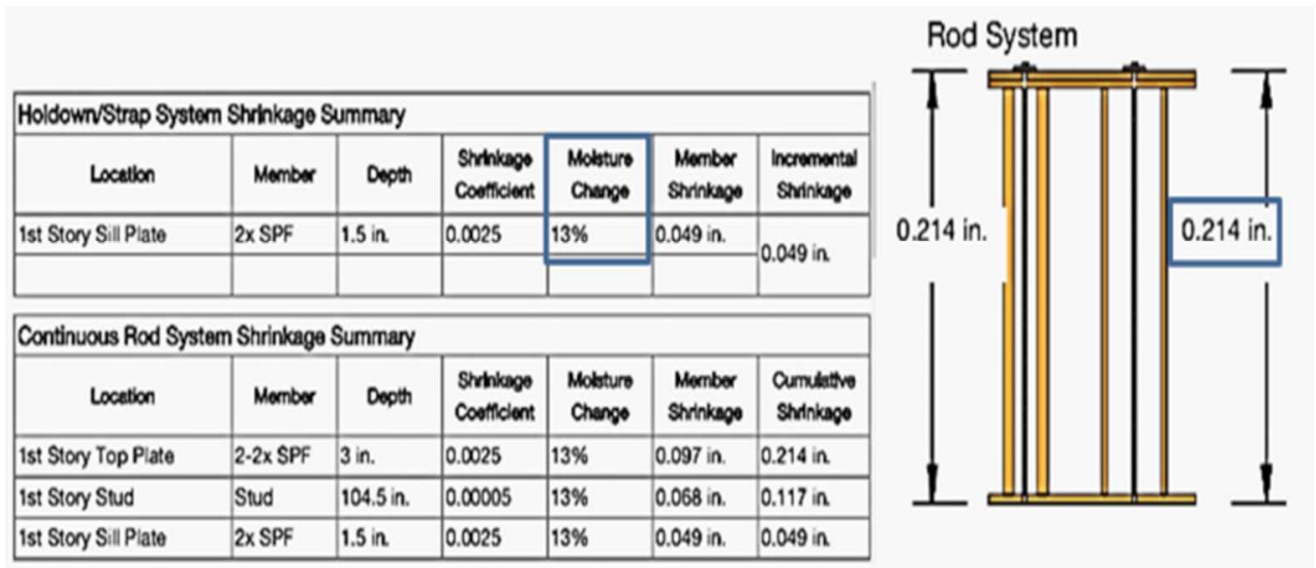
Holdown/Strap System Shrinkage Summary

| Location | Member | Depth | Shrinkage Coefficient | Moisture Change | Member Shrinkage | Incremental Shrinkage |
|---|---|---|---|---|---|---|
| 1st Story Sill Plate | 2x SPF | 1.5 in. | 0.0025 | 13% | 0.049 in. | 0.049 in. |
| | | | | | | |

Continuous Rod System Shrinkage Summary

| Location | Member | Depth | Shrinkage Coefficient | Moisture Change | Member Shrinkage | Cumulative Shrinkage |
|---|---|---|---|---|---|---|
| 1st Story Top Plate | 2-2x SPF | 3 in. | 0.0025 | 13% | 0.097 in. | 0.214 in. |
| 1st Story Stud | Stud | 104.5 in. | 0.00005 | 13% | 0.068 in. | 0.117 in. |
| 1st Story Sill Plate | 2x SPF | 1.5 in. | 0.0025 | 13% | 0.049 in. | 0.049 in. |

Rod System

0.214 in.

0.214 in.